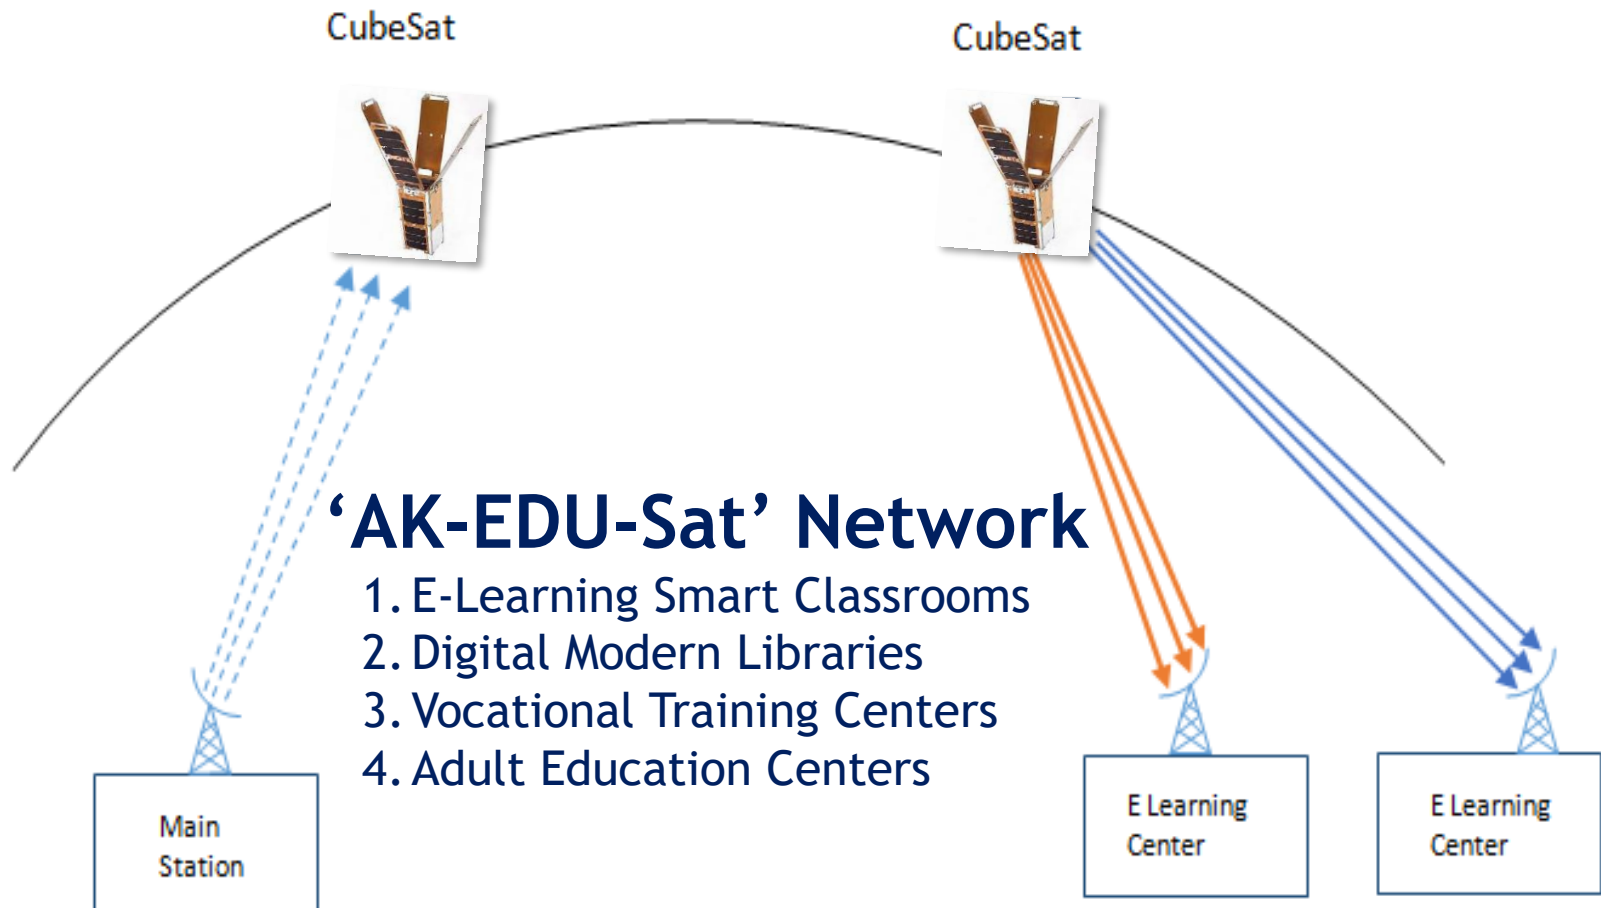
CubeSat

CubeSat

‘AK-EDU-Sat’ Network

1. E-Learning Smart Classrooms
2. Digital Modern Libraries
3. Vocational Training Centers
4. Adult Education Centers

Main Station

E Learning Center

E Learning Center